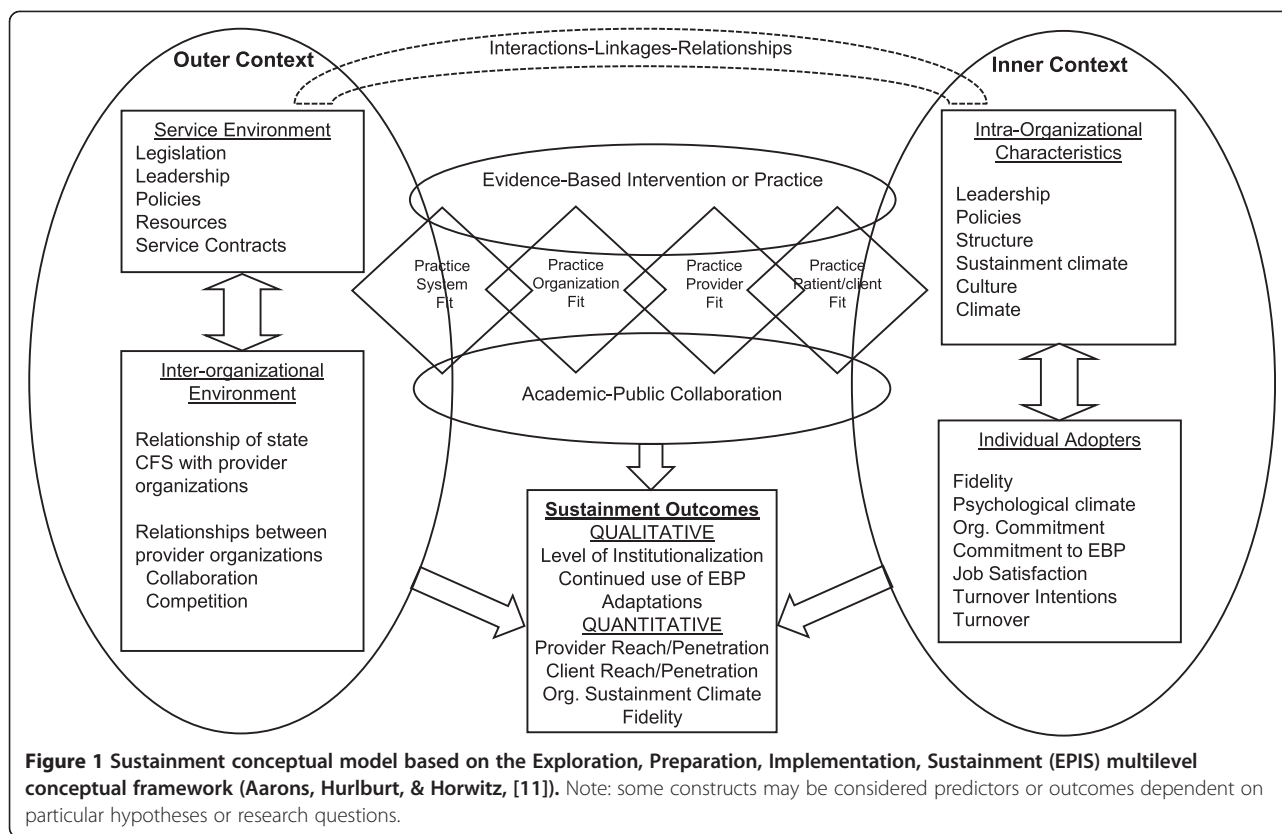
Outer Context

Interactions-Linkages-Relationships

Inner Context

Service Environment
Legislation
Leadership
Policies
Resources
Service Contracts

Inter-organizational Environment

Relationship of state CFS with provider organizations

Relationships between provider organizations
Collaboration
Competition

Evidence-Based Intervention or Practice

Practice System Fit

Practice Organization Fit

Practice Provider Fit

Practice Patient/client Fit

Academic-Public Collaboration

Intra-Organizational Characteristics

Leadership
Policies
Structure
Sustainment climate
Culture
Climate

Individual Adopters

Fidelity
Psychological climate
Org. Commitment
Commitment to EBP
Job Satisfaction
Turnover Intentions
Turnover

Sustainment Outcomes
QUALITATIVE
Level of Institutionalization
Continued use of EBP
Adaptations
QUANTITATIVE
Provider Reach/Penetration
Client Reach/Penetration
Org. Sustainment Climate
Fidelity

**Figure 1 Sustainment conceptual model based on the Exploration, Preparation, Implementation, Sustainment (EPIS) multilevel conceptual framework (Aarons, Hurlburt, & Horwitz, [11]).** Note: some constructs may be considered predictors or outcomes dependent on particular hypotheses or research questions.